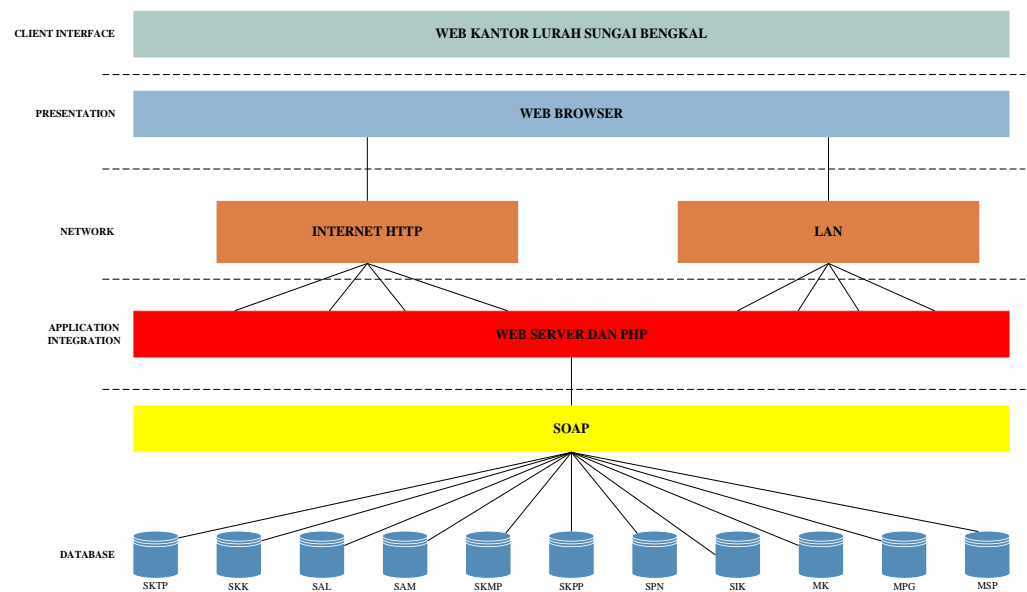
CLIENT INTERFACE

WEB KANTOR LURAH SUNGAI BENGKAL

PRESENTATION

WEB BROWSER

NETWORK

INTERNET HTTP

LAN

APPLICATION INTEGRATION

WEB SERVER DAN PHP

SOAP

DATABASE

SKTP SKK SAL SAM SKMP SKPP SPN SIK MK MPG MSP